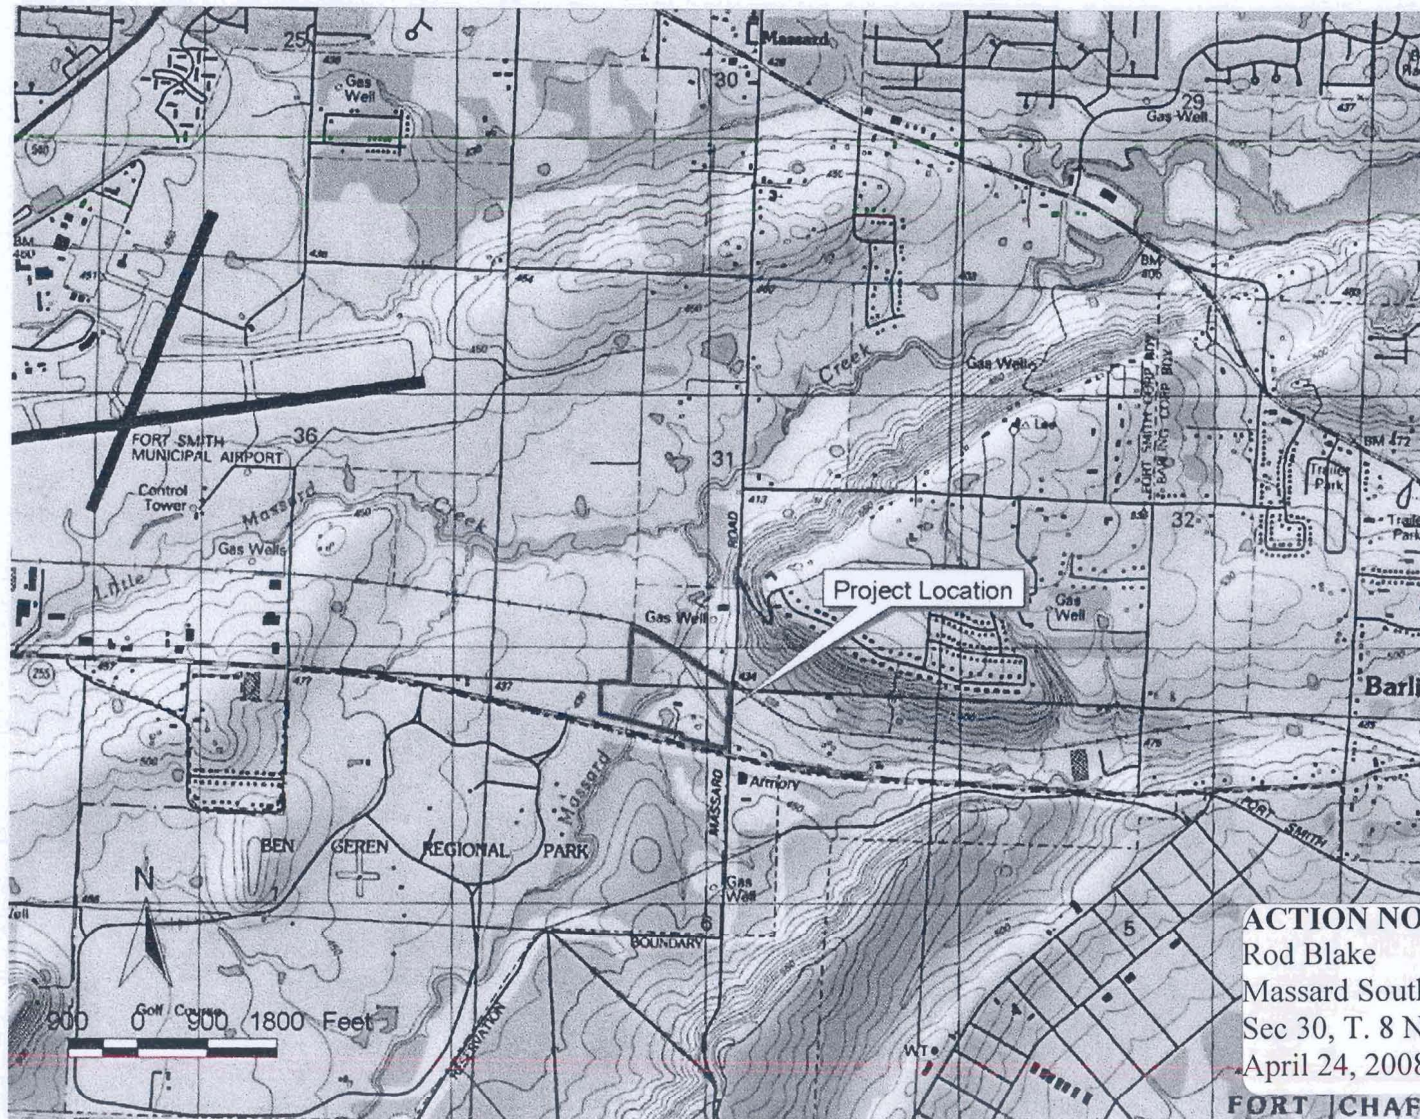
25
Gas Well
Massard
30
29
Gas Well
BM 480
540
BM 406
Creek
Gas Well
FORT SMITH MUNICIPAL AIRPORT
36
Control Tower
Massard
Creek
Gas Wells
Little
31
ROAD
Lee
FORT SMITH CHAFFEE
BM 472
Trailer Park
Trailer Park
32
Project Location
Gas Well
Gas Well
Barli
255
MASSARD
Armory
Massard
FORT SMITH
BEN GEREN REGIONAL PARK
N
Gas Well
BOUNDARY
6
5
Golf Course
900 0 900 1800 Feet
RESERVATION
WT
ACTION NO
Rod Blake
Massard South
Sec 30, T. 8 N
April 24, 2008
FORT CHAF